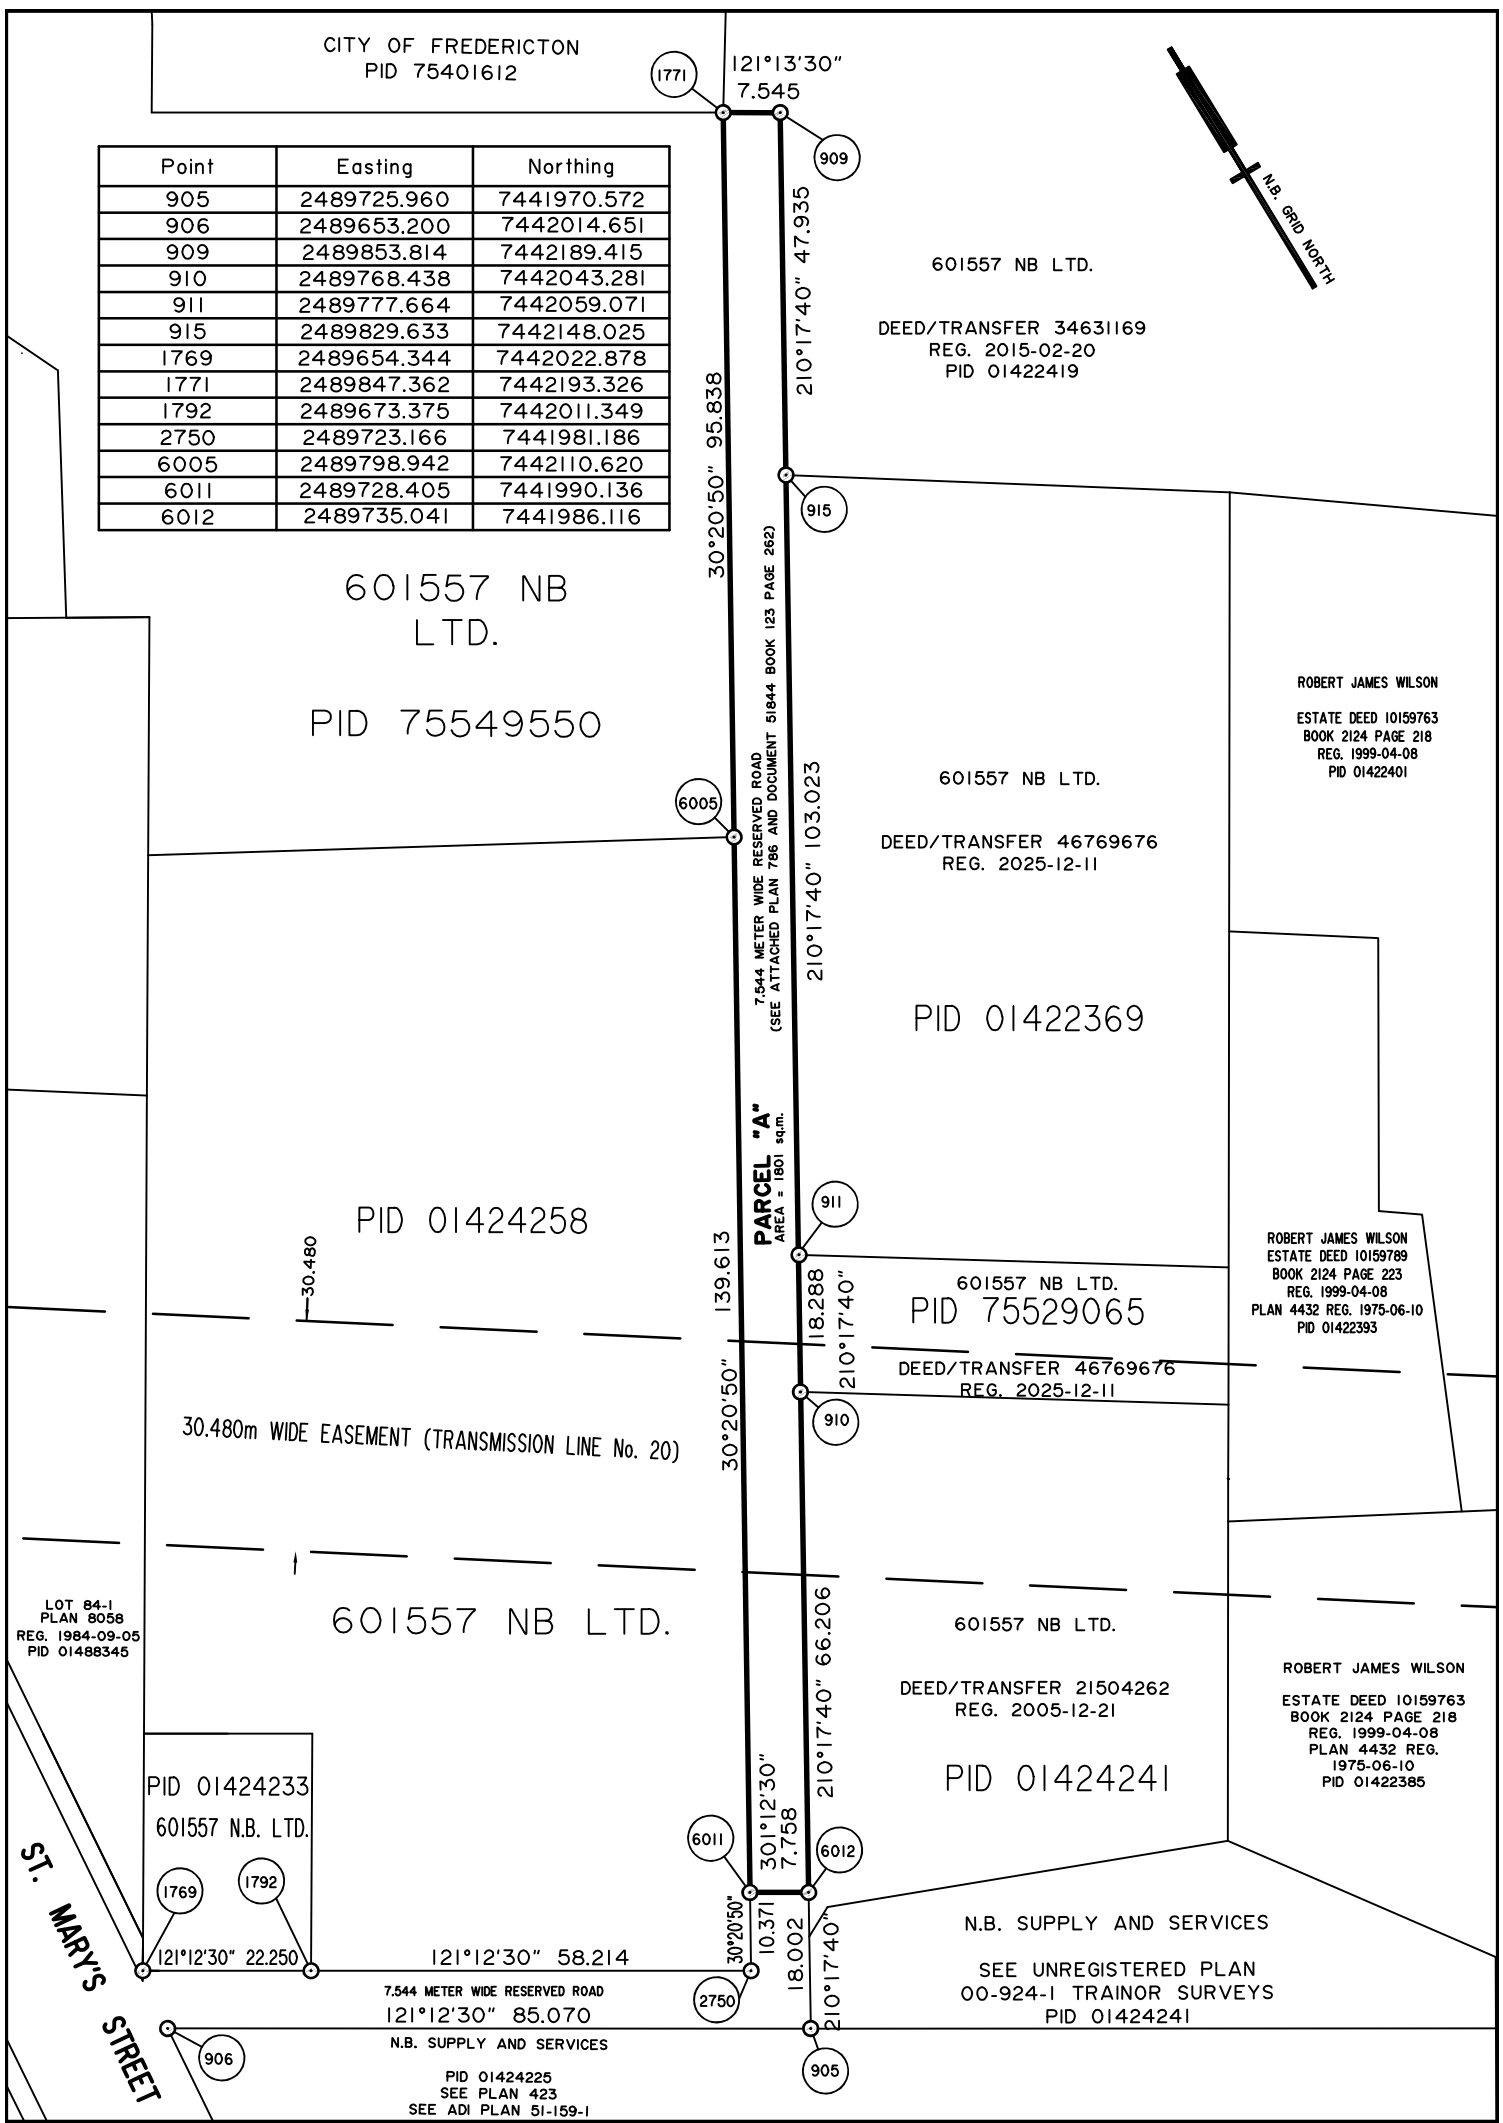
CITY OF FREDERICTON
PID 75401612

1771

121°13'30"
7.545

909

| Point | Easting | Northing |
|---|---|---|
| 905 | 2489725.960 | 7441970.572 |
| 906 | 2489653.200 | 7442014.651 |
| 909 | 2489853.814 | 7442189.415 |
| 910 | 2489768.438 | 7442043.281 |
| 911 | 2489777.664 | 7442059.071 |
| 915 | 2489829.633 | 7442148.025 |
| 1769 | 2489654.344 | 7442022.878 |
| 1771 | 2489847.362 | 7442193.326 |
| 1792 | 2489673.375 | 7442011.349 |
| 2750 | 2489723.166 | 7441981.186 |
| 6005 | 2489798.942 | 7442110.620 |
| 6011 | 2489728.405 | 7441990.136 |
| 6012 | 2489735.041 | 7441986.116 |

N.B. GRID NORTH

210°17'40" 47.935

601557 NB LTD.

DEED/TRANSFER 34631169
REG. 2015-02-20
PID 01422419

30°20'50" 95.838

915

601557 NB
LTD.

PID 75549550

7.544 METER WIDE RESERVED ROAD
(SEE ATTACHED PLAN 786 AND DOCUMENT 51844 BOOK 123 PAGE 262)

ROBERT JAMES WILSON

ESTATE DEED 10159763
BOOK 2124 PAGE 218
REG. 1999-04-08
PID 01422401

6005

210°17'40" 103.023

601557 NB LTD.

DEED/TRANSFER 46769676
REG. 2025-12-11

PID 01422369

PARCEL "A"
AREA = 1801 sq.m.

911

PID 01424258

30.480

139.613

ROBERT JAMES WILSON
ESTATE DEED 10159789
BOOK 2124 PAGE 223
REG. 1999-04-08
PLAN 4432 REG. 1975-06-10
PID 01422393

601557 NB LTD.
PID 75529065

18.288
210°17'40"

DEED/TRANSFER 46769676
REG. 2025-12-11

910

30.480m WIDE EASEMENT (TRANSMISSION LINE No. 20)

30°20'50"

LOT 84-1
PLAN 8058
REG. 1984-09-05
PID 01488345

601557 NB LTD.

210°17'40" 66.206

601557 NB LTD.

DEED/TRANSFER 21504262
REG. 2005-12-21

PID 01424241

ROBERT JAMES WILSON

ESTATE DEED 10159763
BOOK 2124 PAGE 218
REG. 1999-04-08
PLAN 4432 REG.
1975-06-10
PID 01422385

PID 01424233
601557 N.B. LTD.

301°12'30"
7.758

6011

6012

ST. MARY'S STREET

1769

1792

30°20'50"
10.371

18.002
210°17'40"

N.B. SUPPLY AND SERVICES

SEE UNREGISTERED PLAN
00-924-1 TRAINOR SURVEYS
PID 01424241

121°12'30" 22.250

121°12'30" 58.214

7.544 METER WIDE RESERVED ROAD
121°12'30" 85.070

2750

906

N.B. SUPPLY AND SERVICES

PID 01424225
SEE PLAN 423
SEE ADI PLAN 51-159-1

905